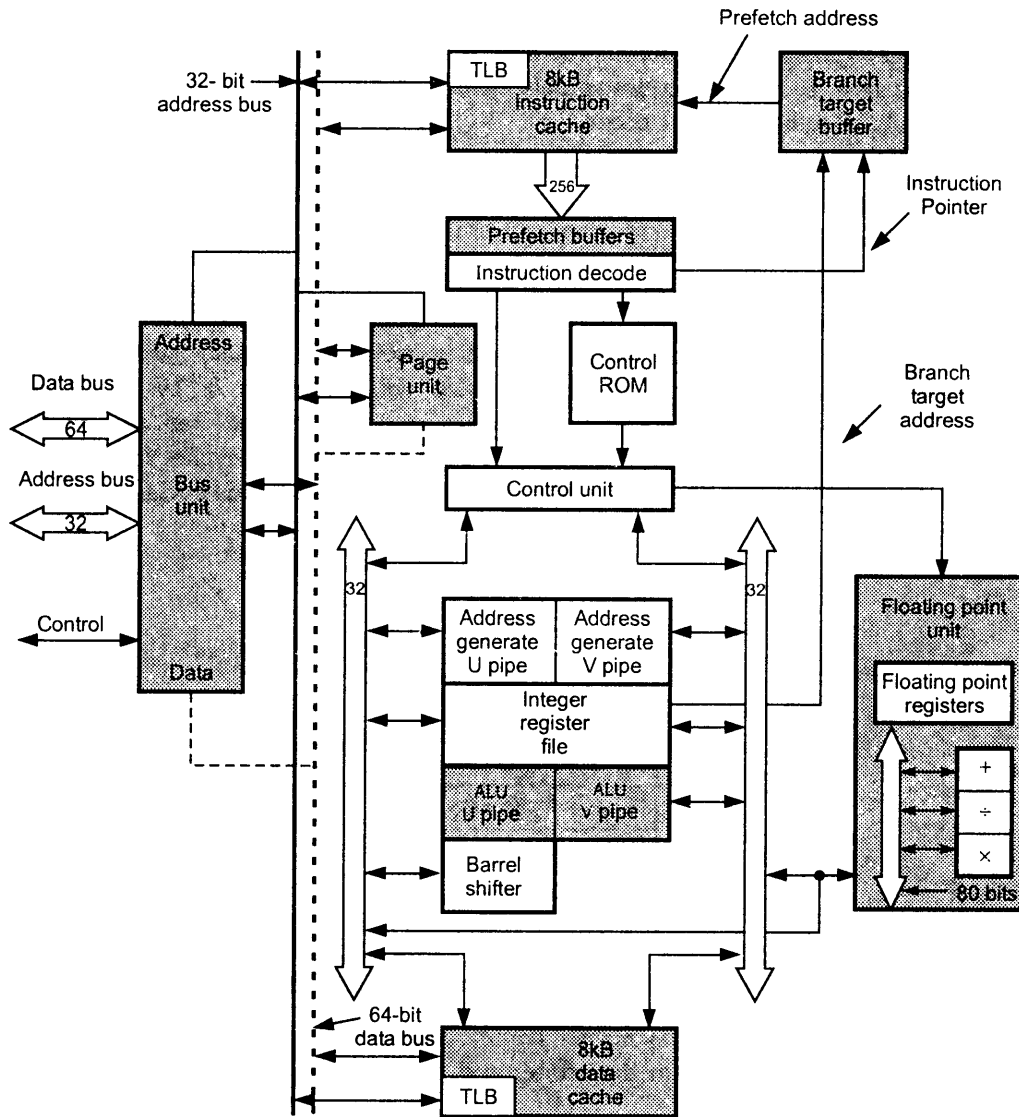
Prefetch address

32- bit address bus

TLB

8kB instruction cache

Branch target buffer

256

Instruction Pointer

Prefetch buffers

Instruction decode

Address

Page unit

Control ROM

Data bus

64

Branch target address

Address bus

Bus unit

32

Control unit

32

32

Control

Address generate U pipe

Address generate V pipe

Floating point unit

Data

Integer register file

Floating point registers

+

ALU U pipe

ALU V pipe

÷

Barrel shifter

×

80 bits

64-bit data bus

8kB data cache

TLB